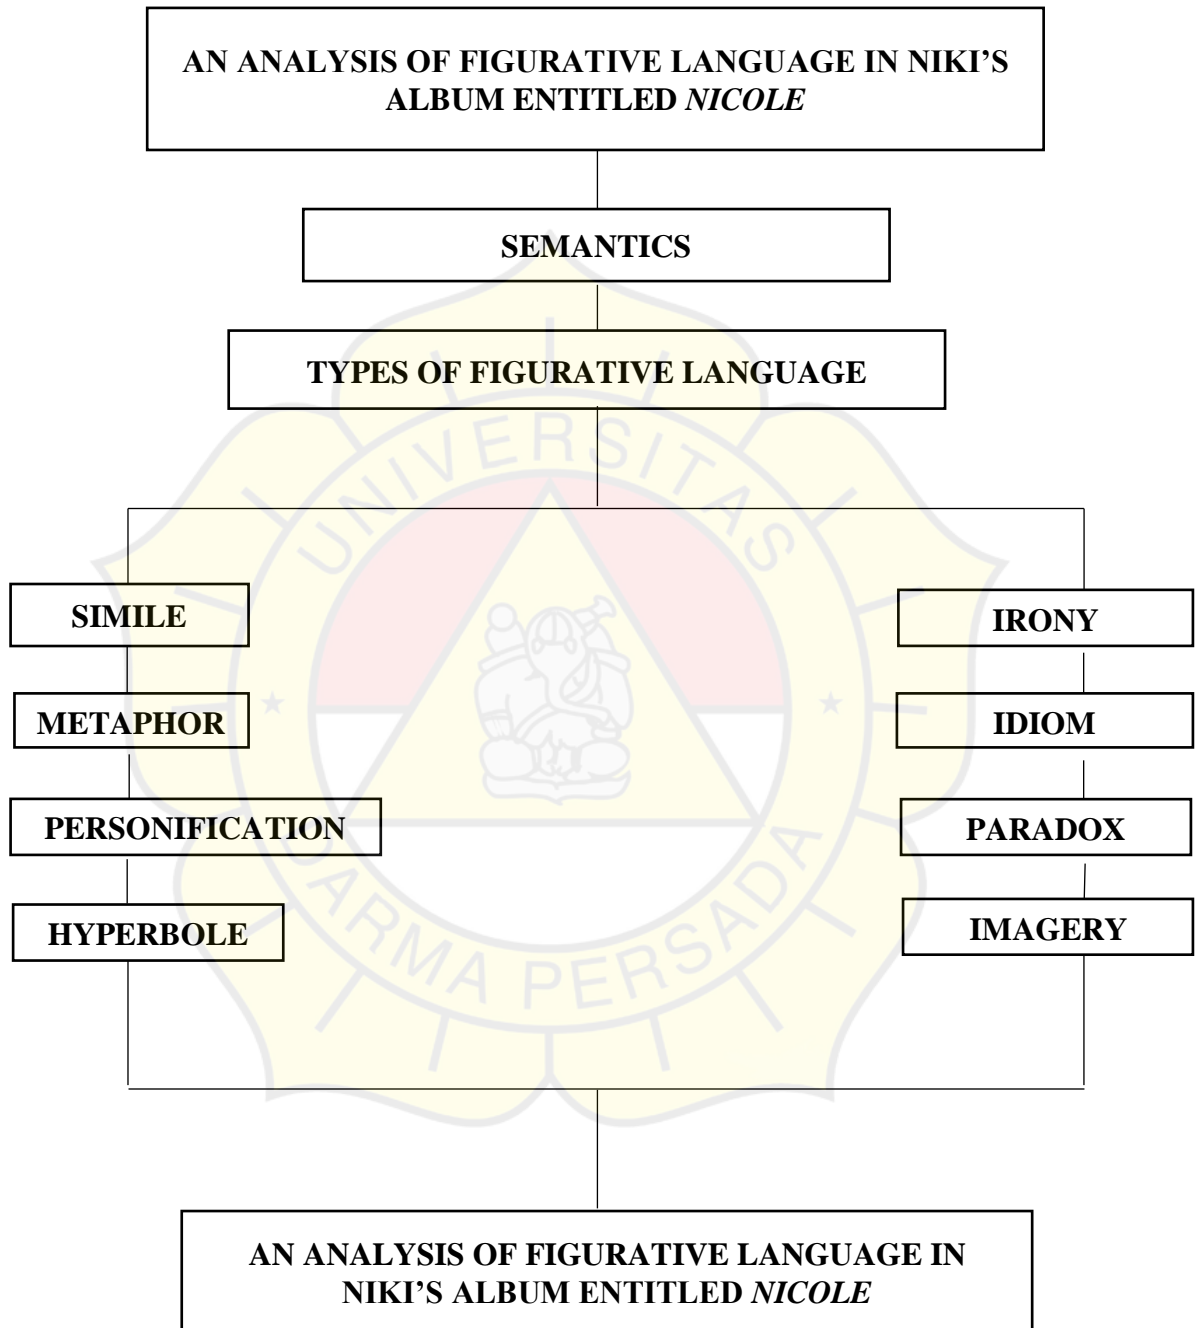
AN ANALYSIS OF FIGURATIVE LANGUAGE IN NIKI'S ALBUM ENTITLED *NICOLE*

SEMANTICS

TYPES OF FIGURATIVE LANGUAGE

SIMILE

METAPHOR

PERSONIFICATION

HYPERBOLE

IRONY

IDIOM

PARADOX

IMAGERY

AN ANALYSIS OF FIGURATIVE LANGUAGE IN NIKI'S ALBUM ENTITLED *NICOLE*

UNIVERSITAS DARMA PERSADA